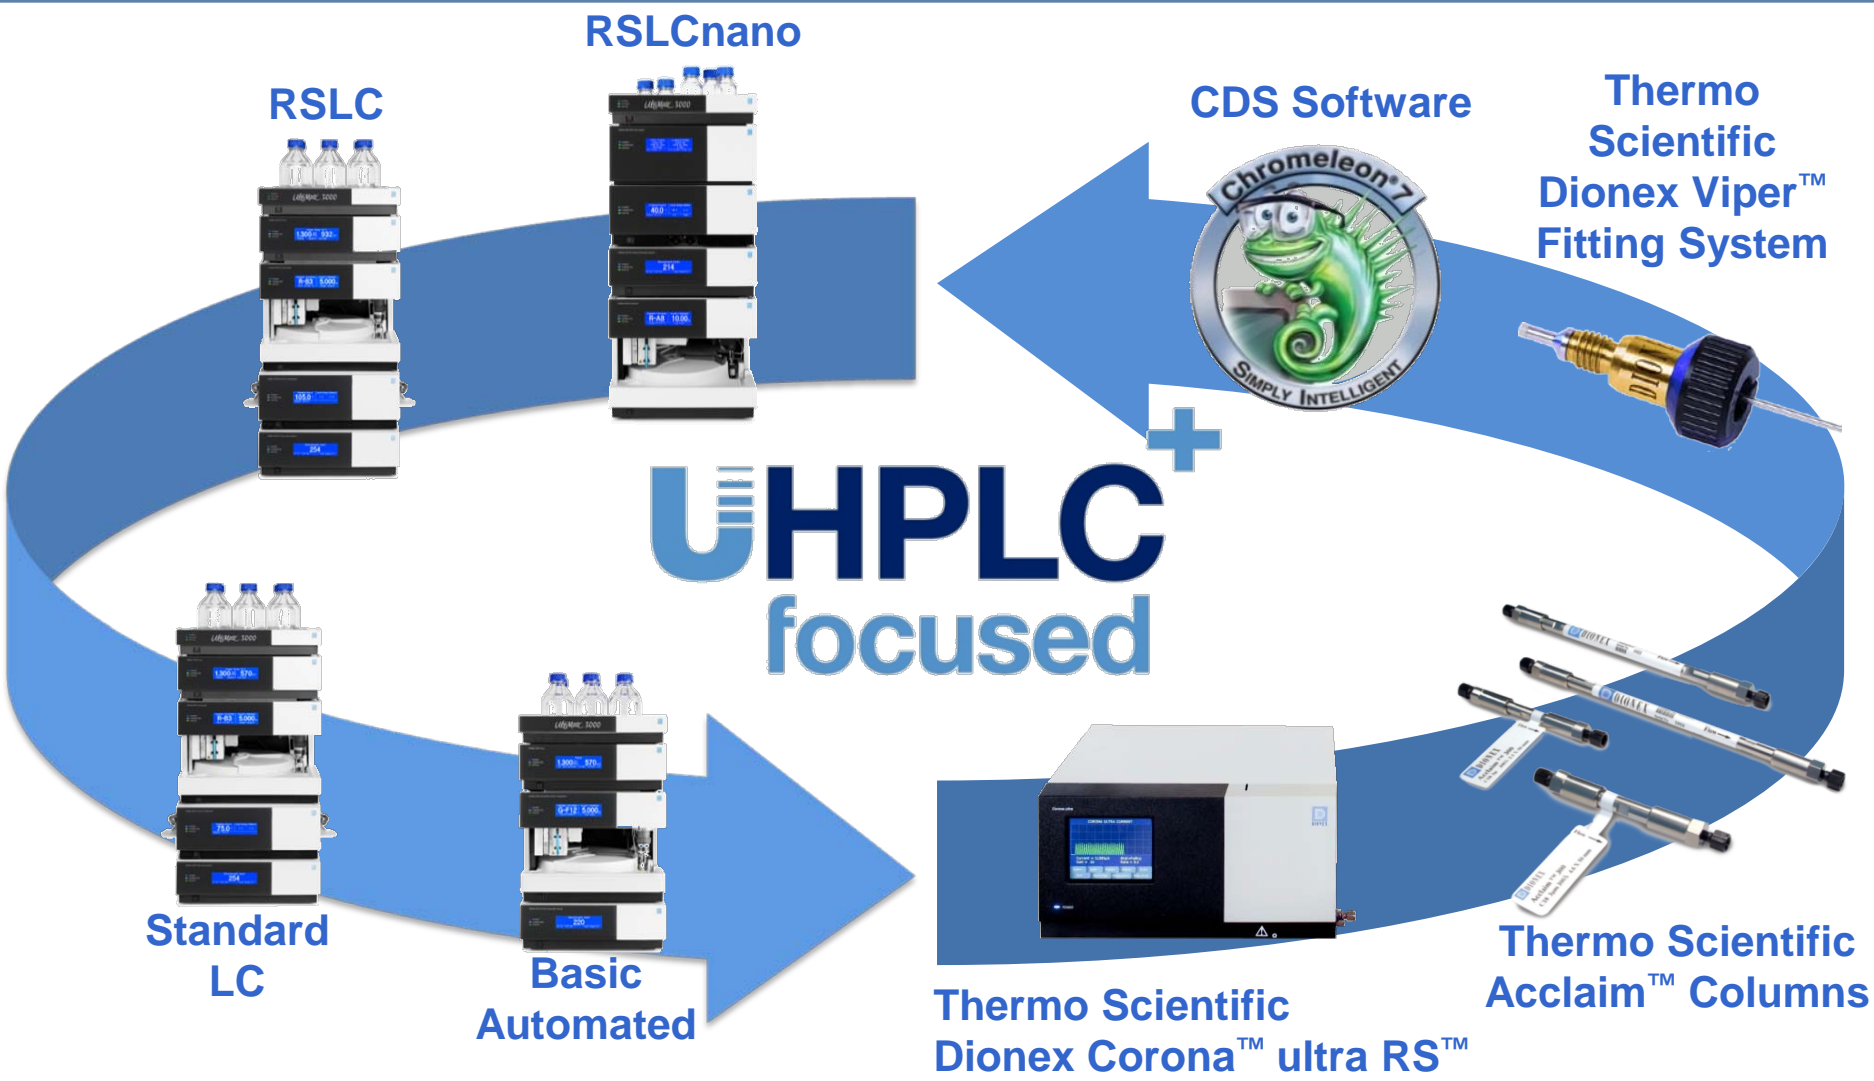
RSLCnano

RSLC

CDS Software

Thermo Scientific Dionex Viper™ Fitting System

Chromeleon® 7

Simply Intelligent

UHPLC+ focused

Standard LC

Basic Automated

Thermo Scientific Dionex Corona™ ultra RS™

Thermo Scientific Acclaim™ Columns